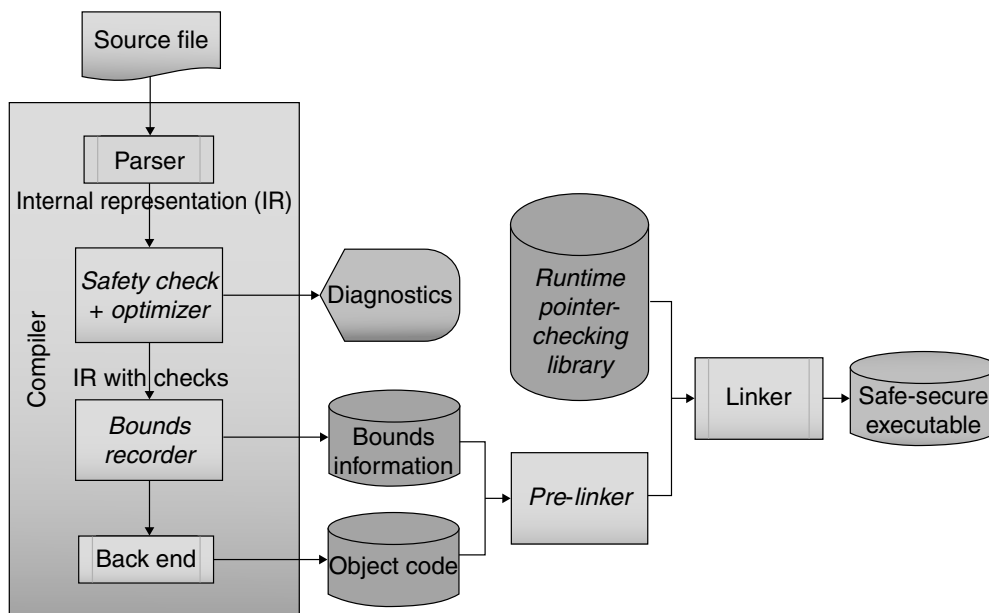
Source file

Compiler

Parser

Internal representation (IR)

Safety check + optimizer

Diagnostics

IR with checks

Bounds recorder

Bounds information

Back end

Object code

Runtime pointer-checking library

Pre-linker

Linker

Safe-secure executable